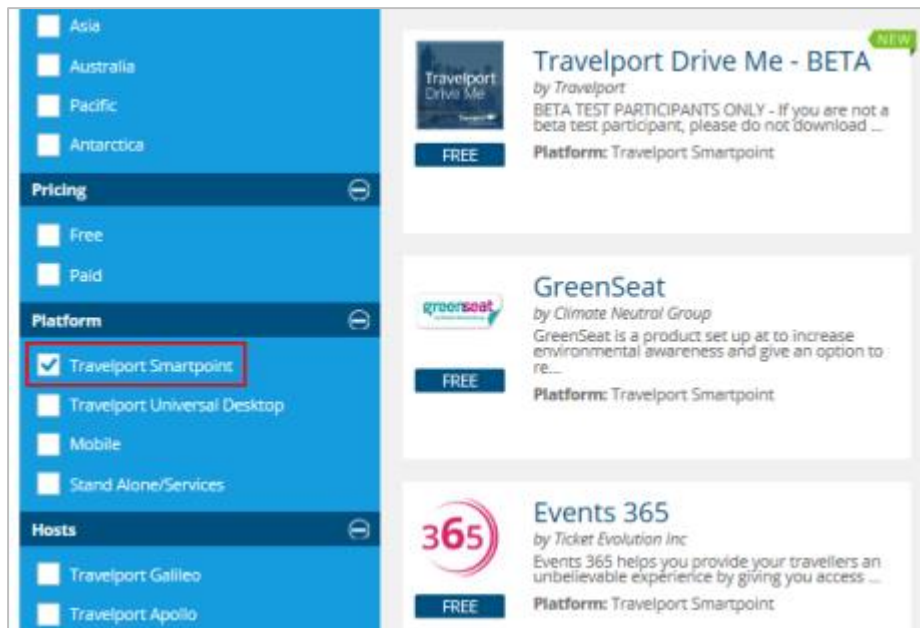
Asia

Australia

Pacific

Antarctica

Pricing

Free

Paid

Platform

Travelport Smartpoint

Travelport Universal Desktop

Mobile

Stand Alone/Services

Hosts

Travelport Galileo

Travelport Apollo

Travelport Drive Me

Travelport Drive Me - BETA

NEW

by Travelport

BETA TEST PARTICIPANTS ONLY - If you are not a beta test participant, please do not download ...

FREE

Platform: Travelport Smartpoint

greenseat

GreenSeat

by Climate Neutral Group

GreenSeat is a product set up at to increase environmental awareness and give an option to re...

FREE

Platform: Travelport Smartpoint

365

Events 365

by Ticket Evolution Inc

Events 365 helps you provide your travellers an unbelievable experience by giving you access ...

FREE

Platform: Travelport Smartpoint